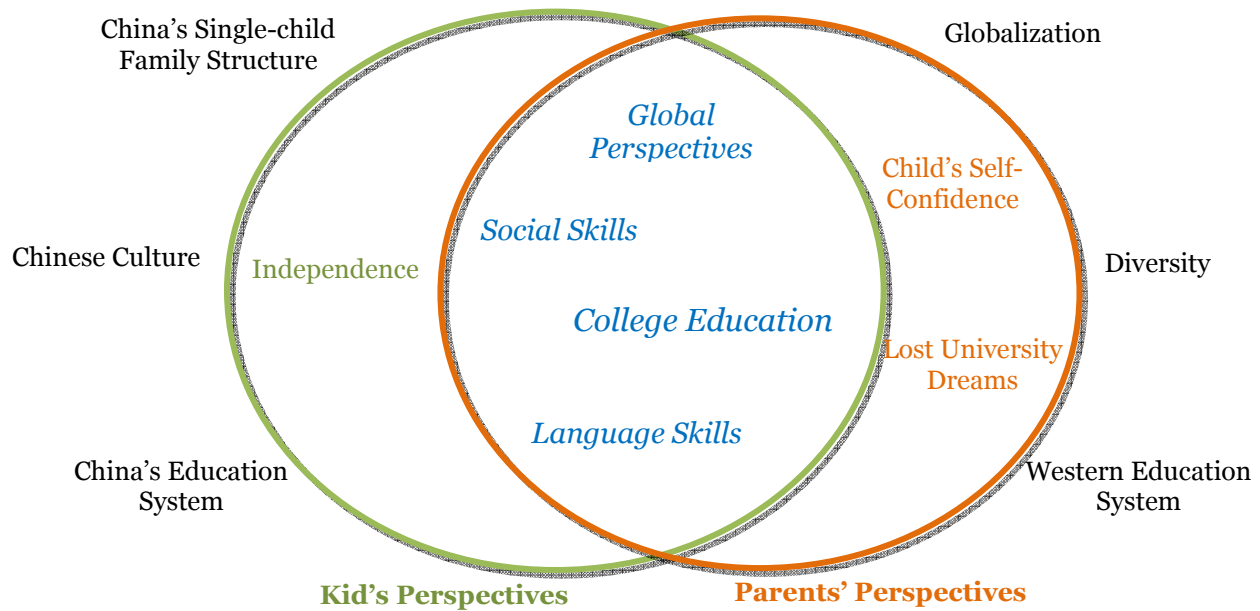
China's Single-child Family Structure

Globalization

Global Perspectives

Child's Self-Confidence

Social Skills

Chinese Culture

Independence

Diversity

College Education

Lost University Dreams

Language Skills

China's Education System

Western Education System

Kid's Perspectives

Parents' Perspectives